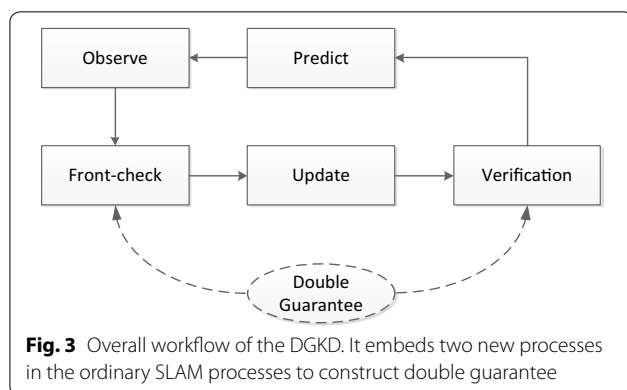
Observe

Predict

Front-check

Update

Verification

Double Guarantee

**Fig. 3** Overall workflow of the DGKD. It embeds two new processes in the ordinary SLAM processes to construct double guarantee